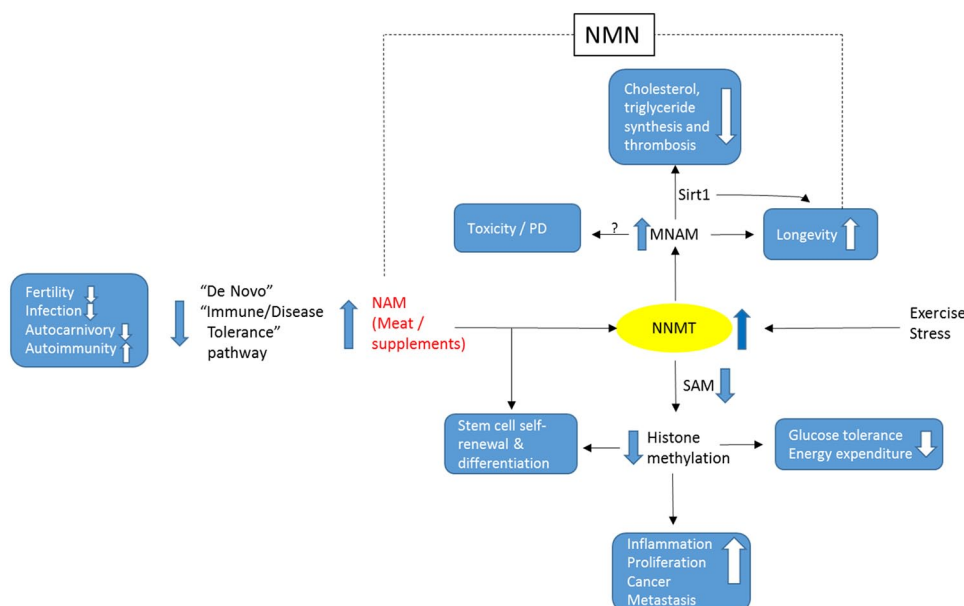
NMN

Cholesterol, triglyceride synthesis and thrombosis

Sirt1

Toxicity / PD

?

MNAM

Longevity

Fertility
Infection
Autocarnivory
Autoimmunity

"De Novo"
"Immune/Disease Tolerance"
pathway

NAM
(Meat / supplements)

NNMT

Exercise
Stress

SAM

Stem cell self-renewal & differentiation

Histone methylation

Glucose tolerance
Energy expenditure

Inflammation
Proliferation
Cancer
Metastasis